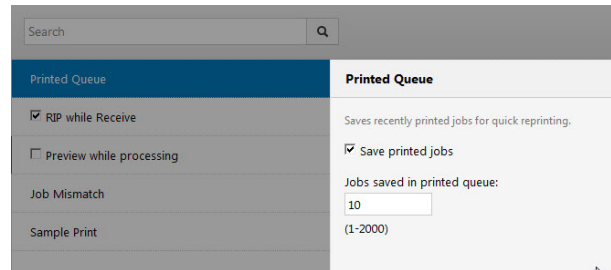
Search

Printed Queue

☑ RIP while Receive

☐ Preview while processing

Job Mismatch

Sample Print

Printed Queue

Saves recently printed jobs for quick reprinting.

☑ Save printed jobs

Jobs saved in printed queue:

10

(1-2000)